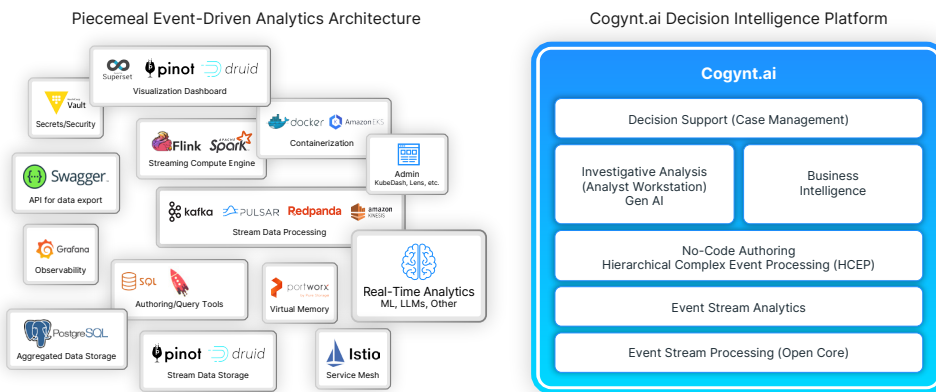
Piecemeal Event-Driven Analytics Architecture

Superset pinot druid
Visualization Dashboard

Vault
Secrets/Security

Flink Spark
Streaming Compute Engine

docker Amazon EKS
Containerization

Admin
KubeDash, Lens, etc.

Swagger.
API for data export

kafka PULSAR Redpanda amazon KINESIS
Stream Data Processing

Grafana
Observability

SQL
Authoring/Query Tools

portworx
Virtual Memory

Real-Time Analytics
ML, LLMs, Other

PostgreSQL
Aggregated Data Storage

pinot druid
Stream Data Storage

Istio
Service Mesh

Cogynt.ai Decision Intelligence Platform

Cogynt.ai

Decision Support (Case Management)

Investigative Analysis (Analyst Workstation) Gen AI

Business Intelligence

No-Code Authoring
Hierarchical Complex Event Processing (HCEP)

Event Stream Analytics

Event Stream Processing (Open Core)